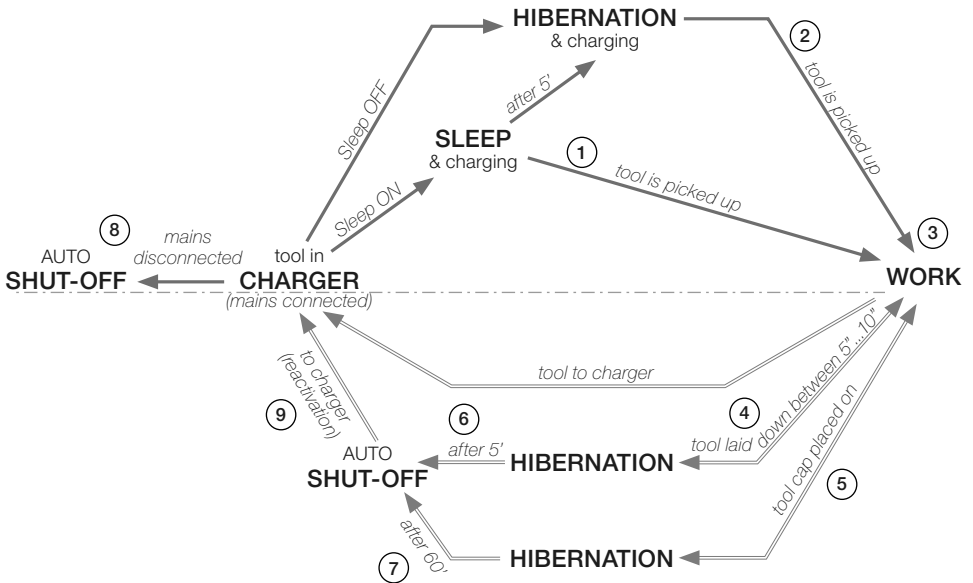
HIBERNATION
& charging

2

tool is picked up

Sleep OFF

after 5'

SLEEP
& charging

1

tool is picked up

Sleep ON

8

AUTO
SHUT-OFF

mains
disconnected

tool in
CHARGER
(mains connected)

3

WORK

tool to charger

to charger
(reactivation)

9

6

after 5'

4

tool laid down between 5" ... 10"

AUTO
SHUT-OFF

HIBERNATION

tool cap placed on

5

after 60'

7

HIBERNATION